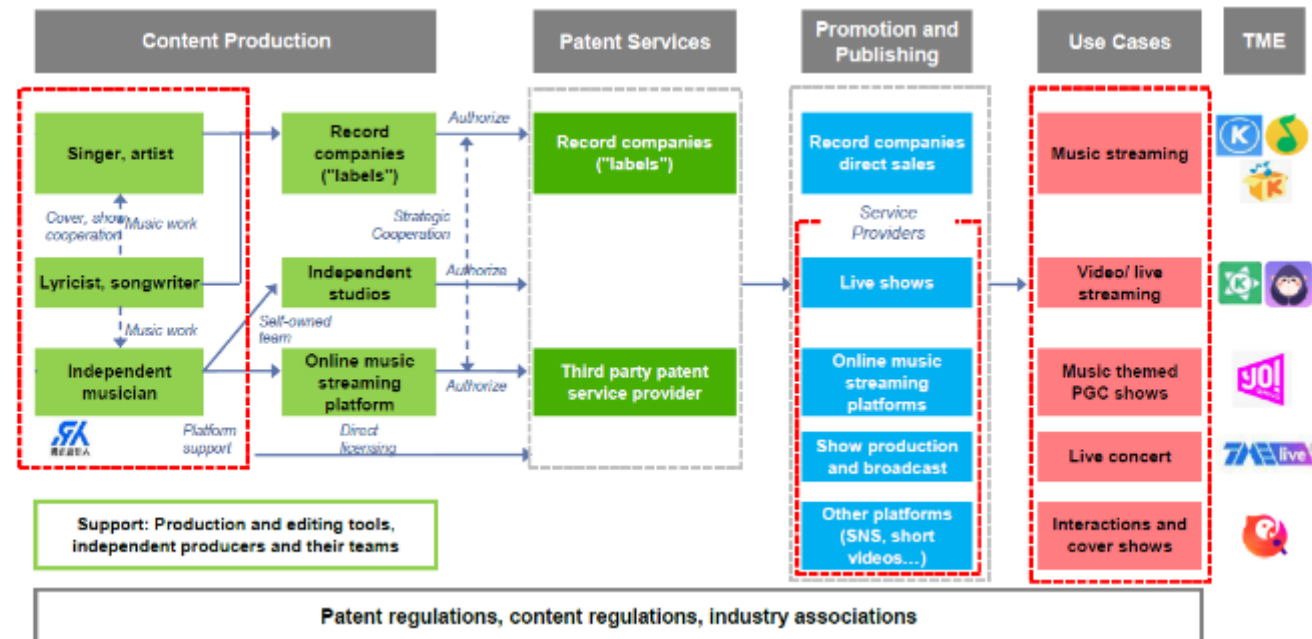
Content Production

Patent Services

Promotion and Publishing

Use Cases

TME

Singer, artist

Cover, show cooperation

Music work

Lyricist, songwriter

Music work

Independent musician

Platform support

Record companies ("labels")

Independent studios

Online music streaming platform

Self-owned team

Authorize

Strategic Cooperation

Authorize

Authorize

Direct licensing

Record companies ("labels")

Third party patent service provider

Record companies direct sales

Service Providers

Live shows

Online music streaming platforms

Show production and broadcast

Other platforms (SNS, short videos...)

Music streaming

Video/ live streaming

Music themed PGC shows

Live concert

Interactions and cover shows

K

K

YO!

TME live

Support: Production and editing tools, independent producers and their teams

Patent regulations, content regulations, industry associations